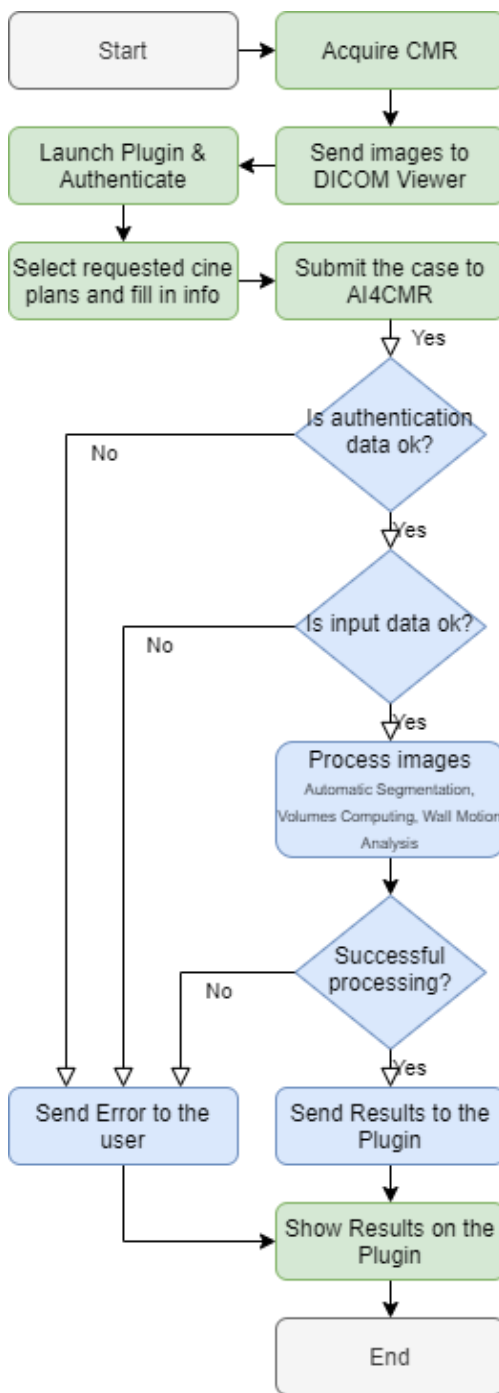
Start

Acquire CMR

Send images to DICOM Viewer

Launch Plugin & Authenticate

Select requested cine plans and fill in info

Submit the case to AI4CMR

Yes

Is authentication data ok?

No

Yes

Is input data ok?

No

Yes

Process images
Automatic Segmentation, Volumes Computing, Wall Motion Analysis

Successful processing?

No

Yes

Send Error to the user

Send Results to the Plugin

Show Results on the Plugin

End